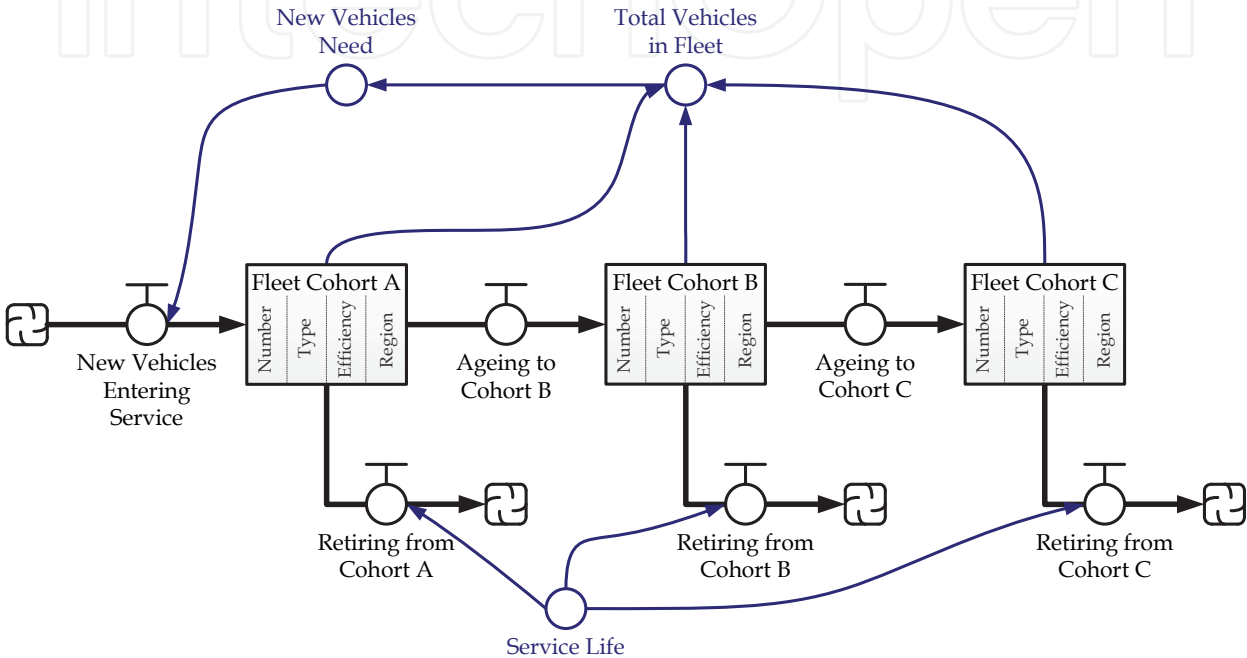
IntechOpen

New Vehicles Need

Total Vehicles in Fleet

Fleet Cohort A
Number
Type
Efficiency
Region

Fleet Cohort B
Number
Type
Efficiency
Region

Fleet Cohort C
Number
Type
Efficiency
Region

New Vehicles Entering Service

Ageing to Cohort B

Ageing to Cohort C

Retiring from Cohort A

Retiring from Cohort B

Retiring from Cohort C

Service Life